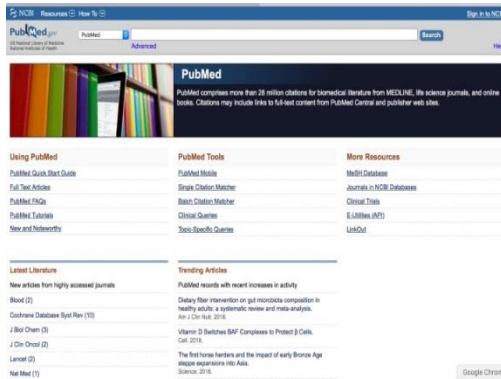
NCBI Resources How To

Sign in to NCBI

PubMed.gov
US National Library of Medicine
National Institutes of Health

PubMed

Advanced

Search

Help

PubMed

PubMed comprises more than 28 million citations for biomedical literature from MEDLINE, life science journals, and online books. Citations may include links to full-text content from PubMed Central and publisher web sites.

Using PubMed

PubMed Quick Start Guide

Full Text Articles

PubMed FAQs

PubMed Tutorials

New and Noteworthy

PubMed Tools

PubMed Mobile

Single Citation Matcher

Batch Citation Matcher

Clinical Queries

Topic-Specific Queries

More Resources

MeSH Database

Journals in NCBI Databases

Clinical Trials

E-Utilities (API)

LinkOut

Latest Literature

New articles from highly accessed journals

Blood (2)

Cochrane Database Syst Rev (10)

J Biol Chem (3)

J Clin Oncol (2)

Lancet (2)

Nat Med (1)

Trending Articles

PubMed records with recent increases in activity

Dietary fiber intervention on gut microbiota composition in healthy adults: a systematic review and meta-analysis.
Am J Clin Nutr. 2018.

Vitamin D Switches BAF Complexes to Protect β Cells.
Cell. 2018.

The first horse herders and the impact of early Bronze Age steppe expansions into Asia.
Science. 2018.

Google Chrom